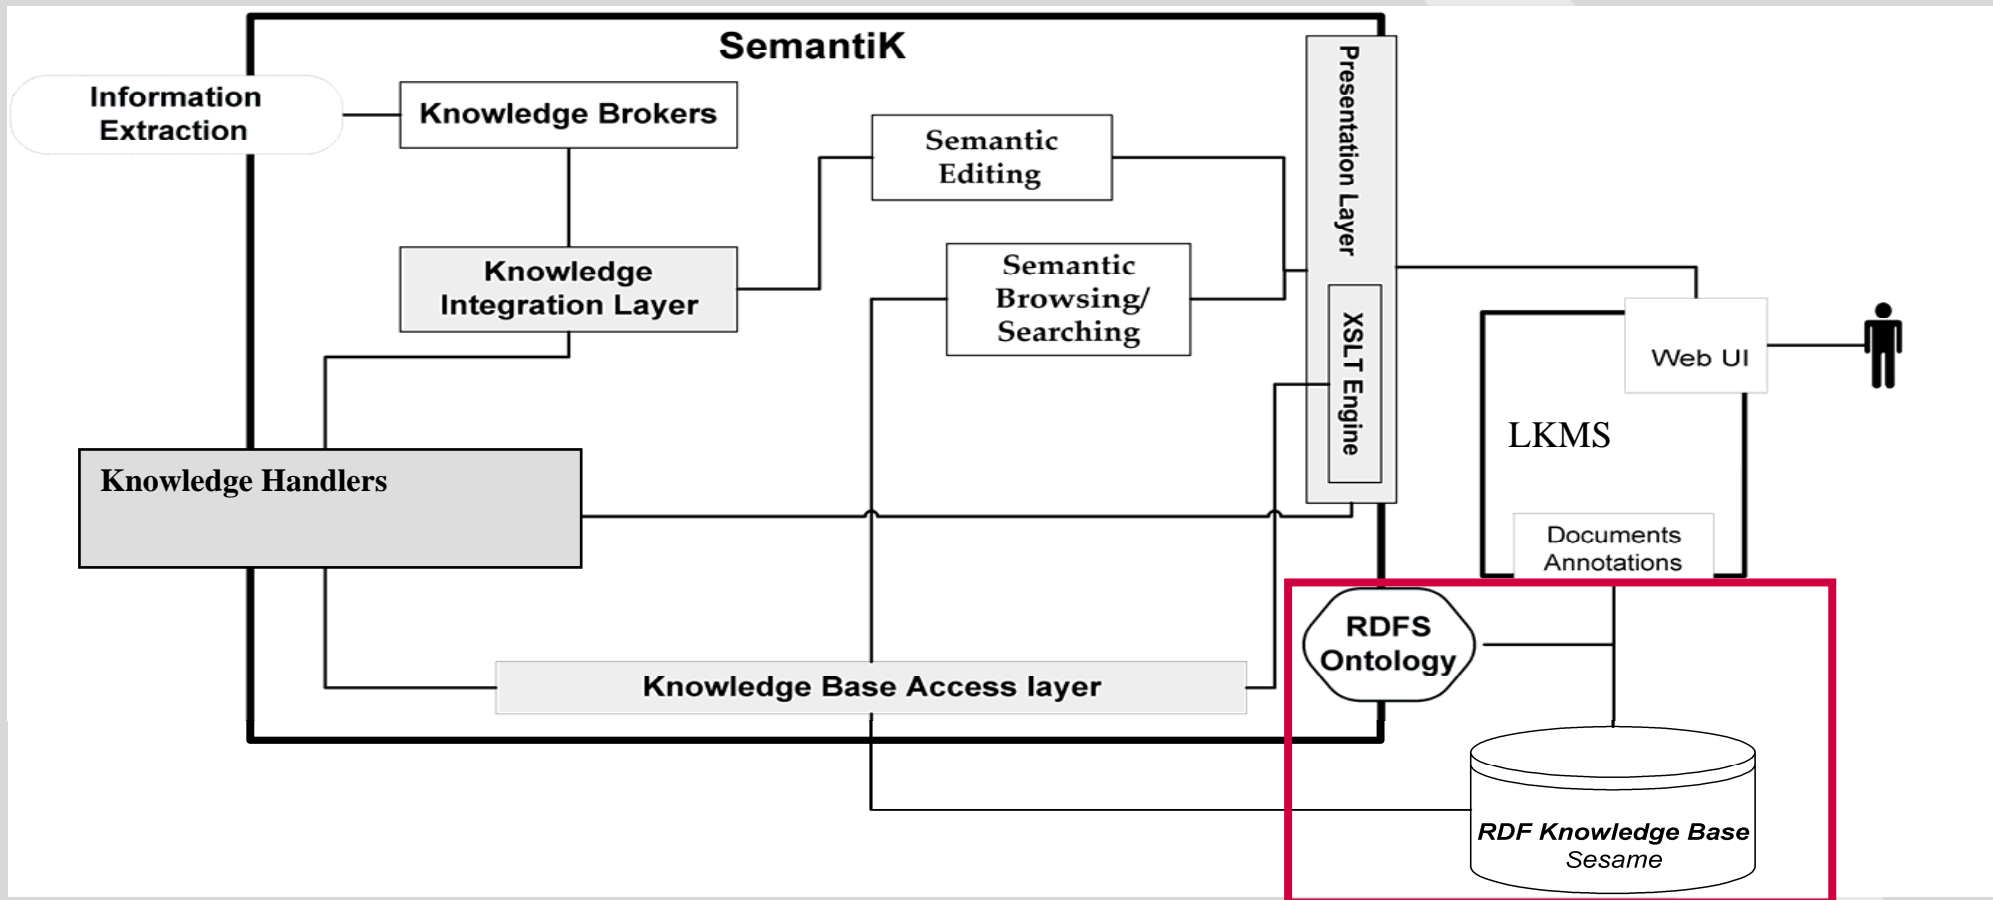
SemantiK

Information Extraction

Knowledge Brokers

Semantic Editing

Presentation Layer

Knowledge Integration Layer

Semantic Browsing/ Searching

XSLT Engine

Web UI

LKMS

Knowledge Handlers

Documents Annotations

RDFS Ontology

Knowledge Base Access layer

RDF Knowledge Base
Sesame